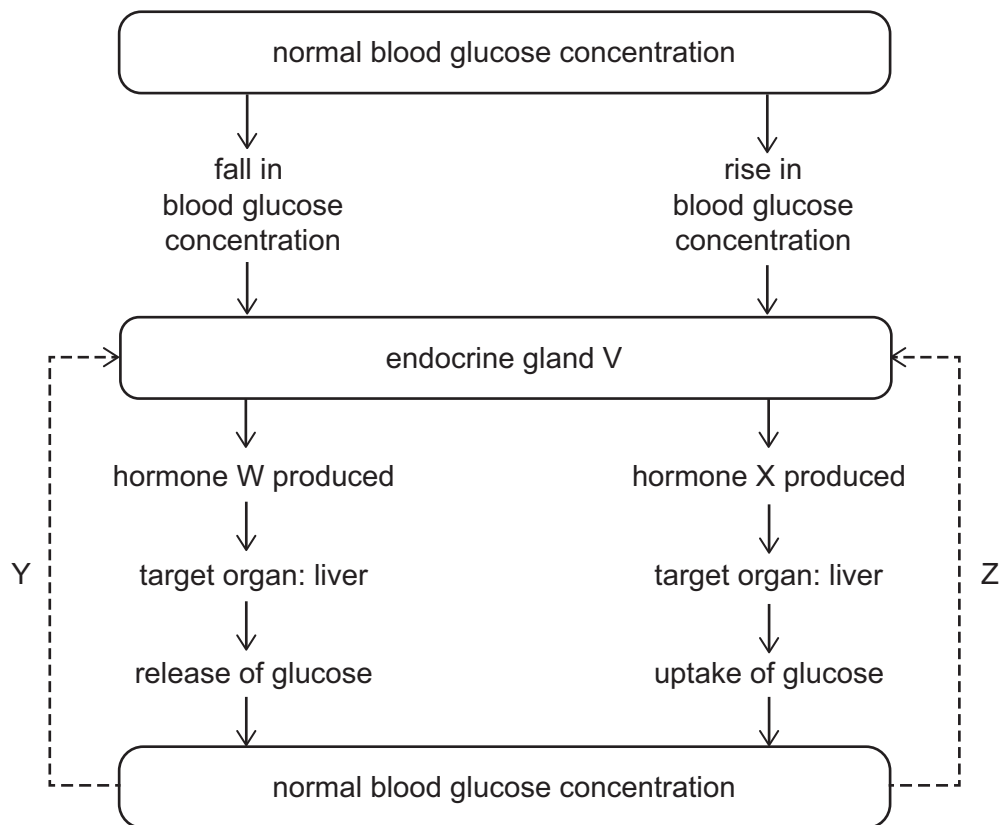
normal blood glucose concentration

fall in blood glucose concentration

rise in blood glucose concentration

endocrine gland V

hormone W produced

target organ: liver

release of glucose

hormone X produced

target organ: liver

uptake of glucose

Y

Z

normal blood glucose concentration